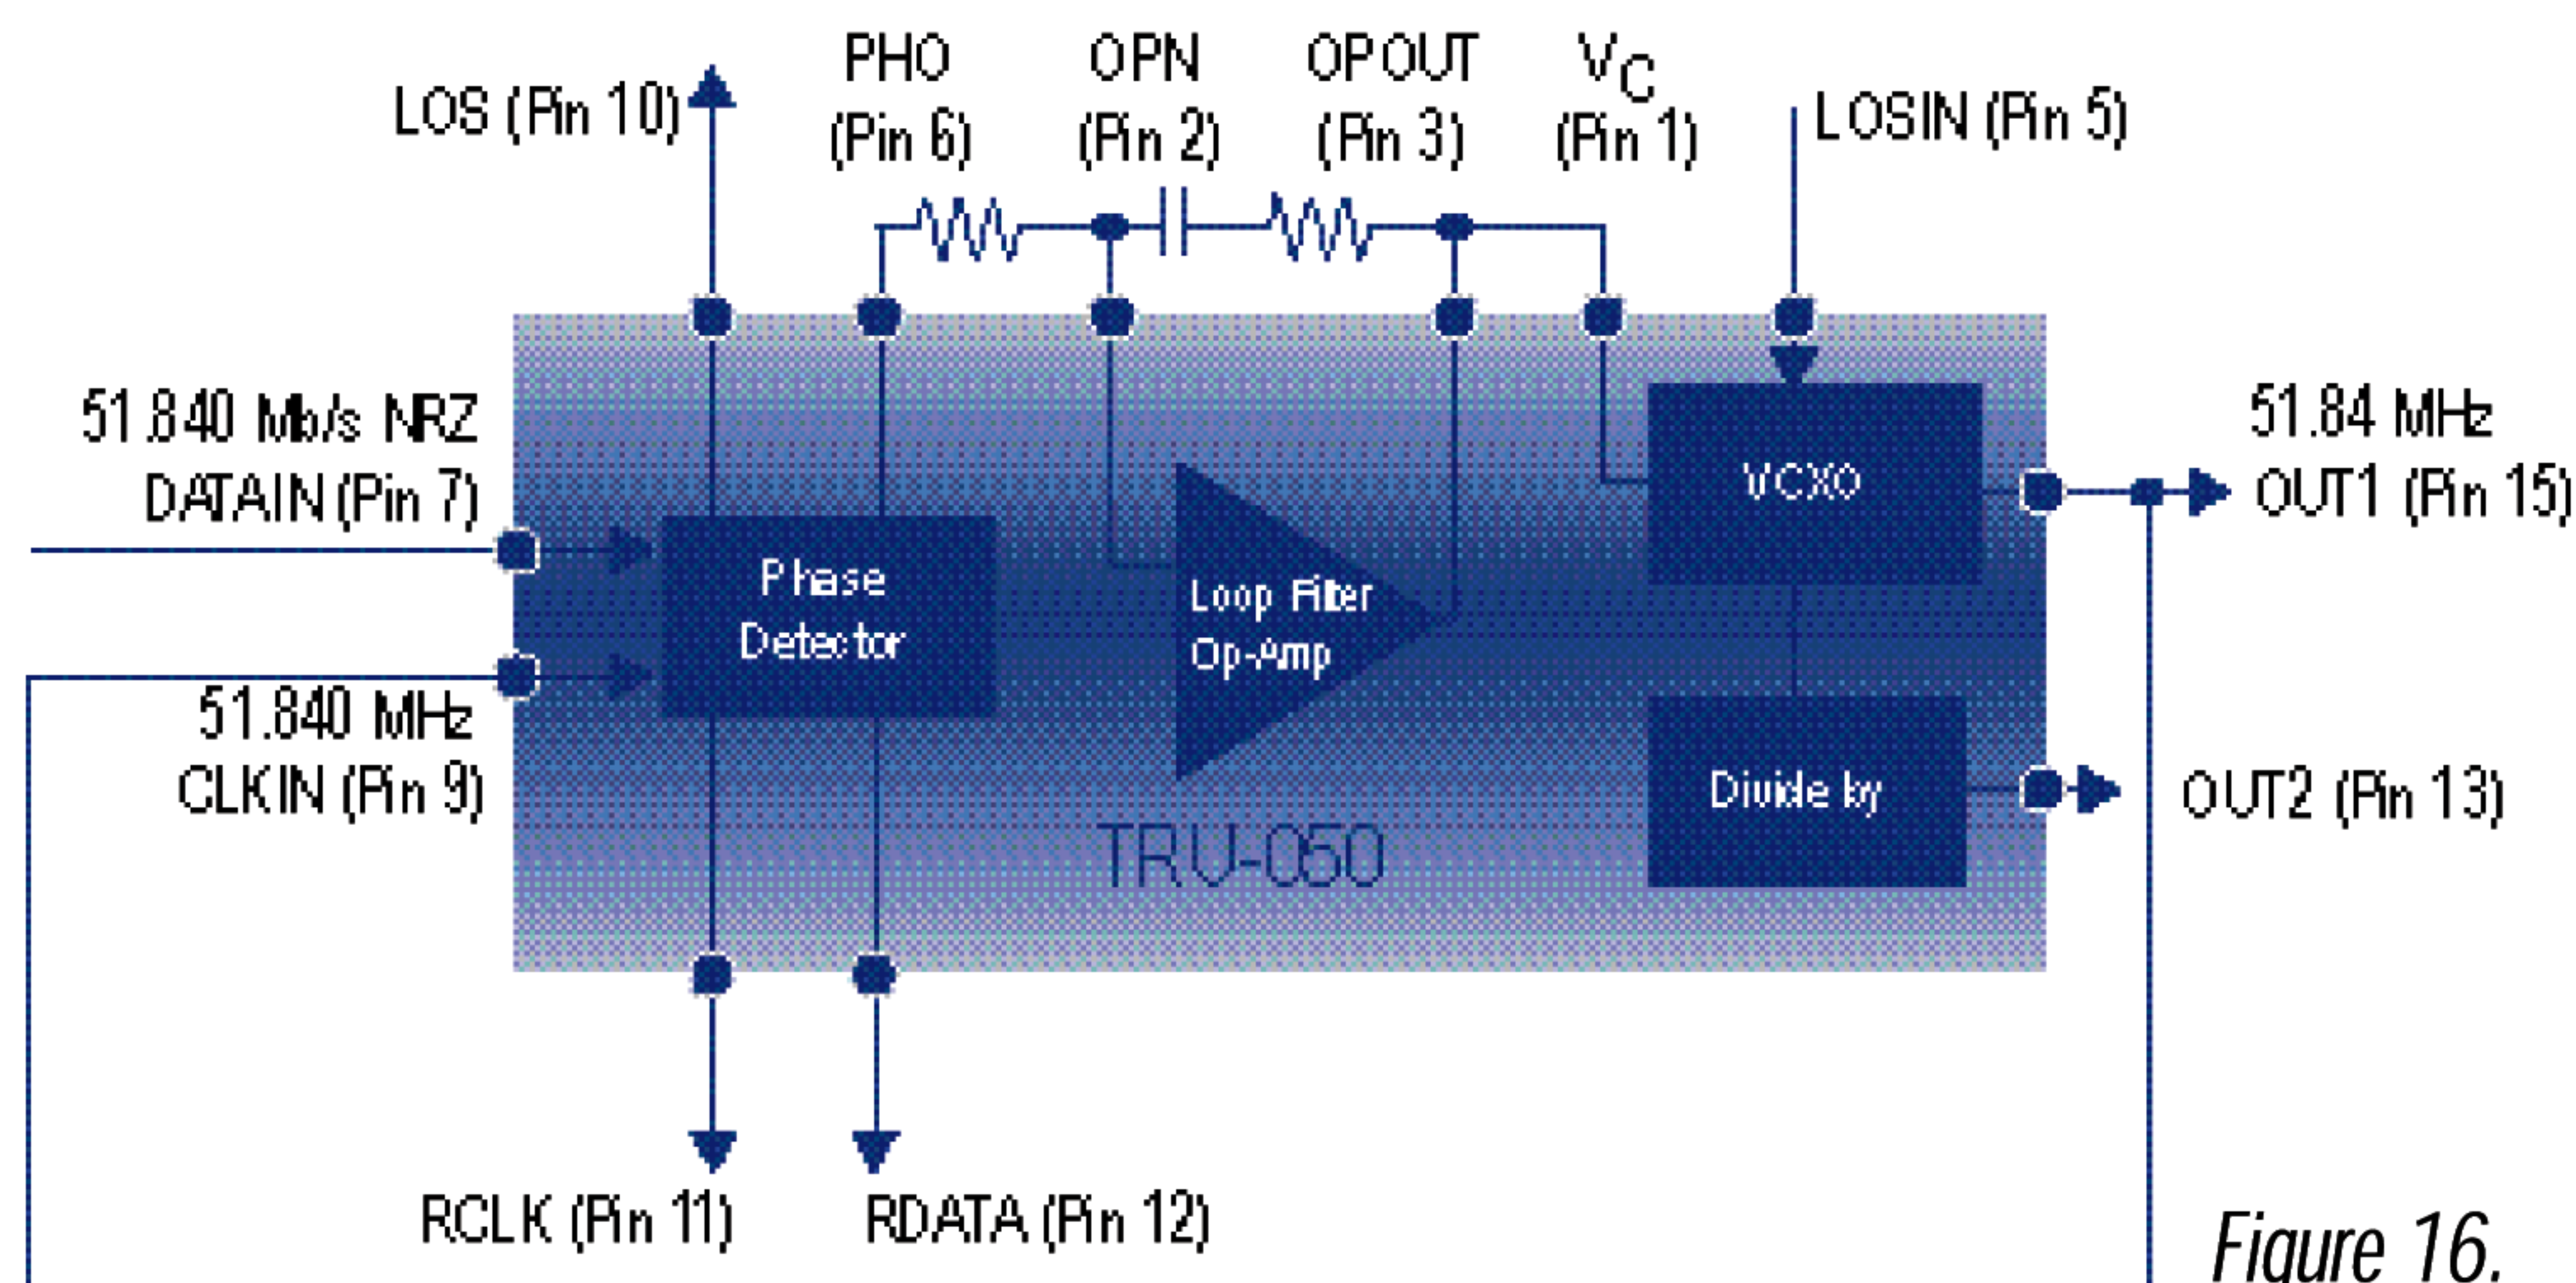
LOS (Pin 10)
PHO (Pin 6)
OPN (Pin 2)
OPOUT (Pin 3)
$V_C$ (Pin 1)
LOSIN (Pin 5)

51.840 Mb/s NRZ DATAIN (Pin 7)

51.840 MHz CLKIN (Pin 9)

Phase Detector

Loop Filter Op-Amp

VCXO

51.84 MHz OUT1 (Pin 15)

Divide by

OUT2 (Pin 13)

TRU-050

RCLK (Pin 11)
RDATA (Pin 12)

Figure 16.